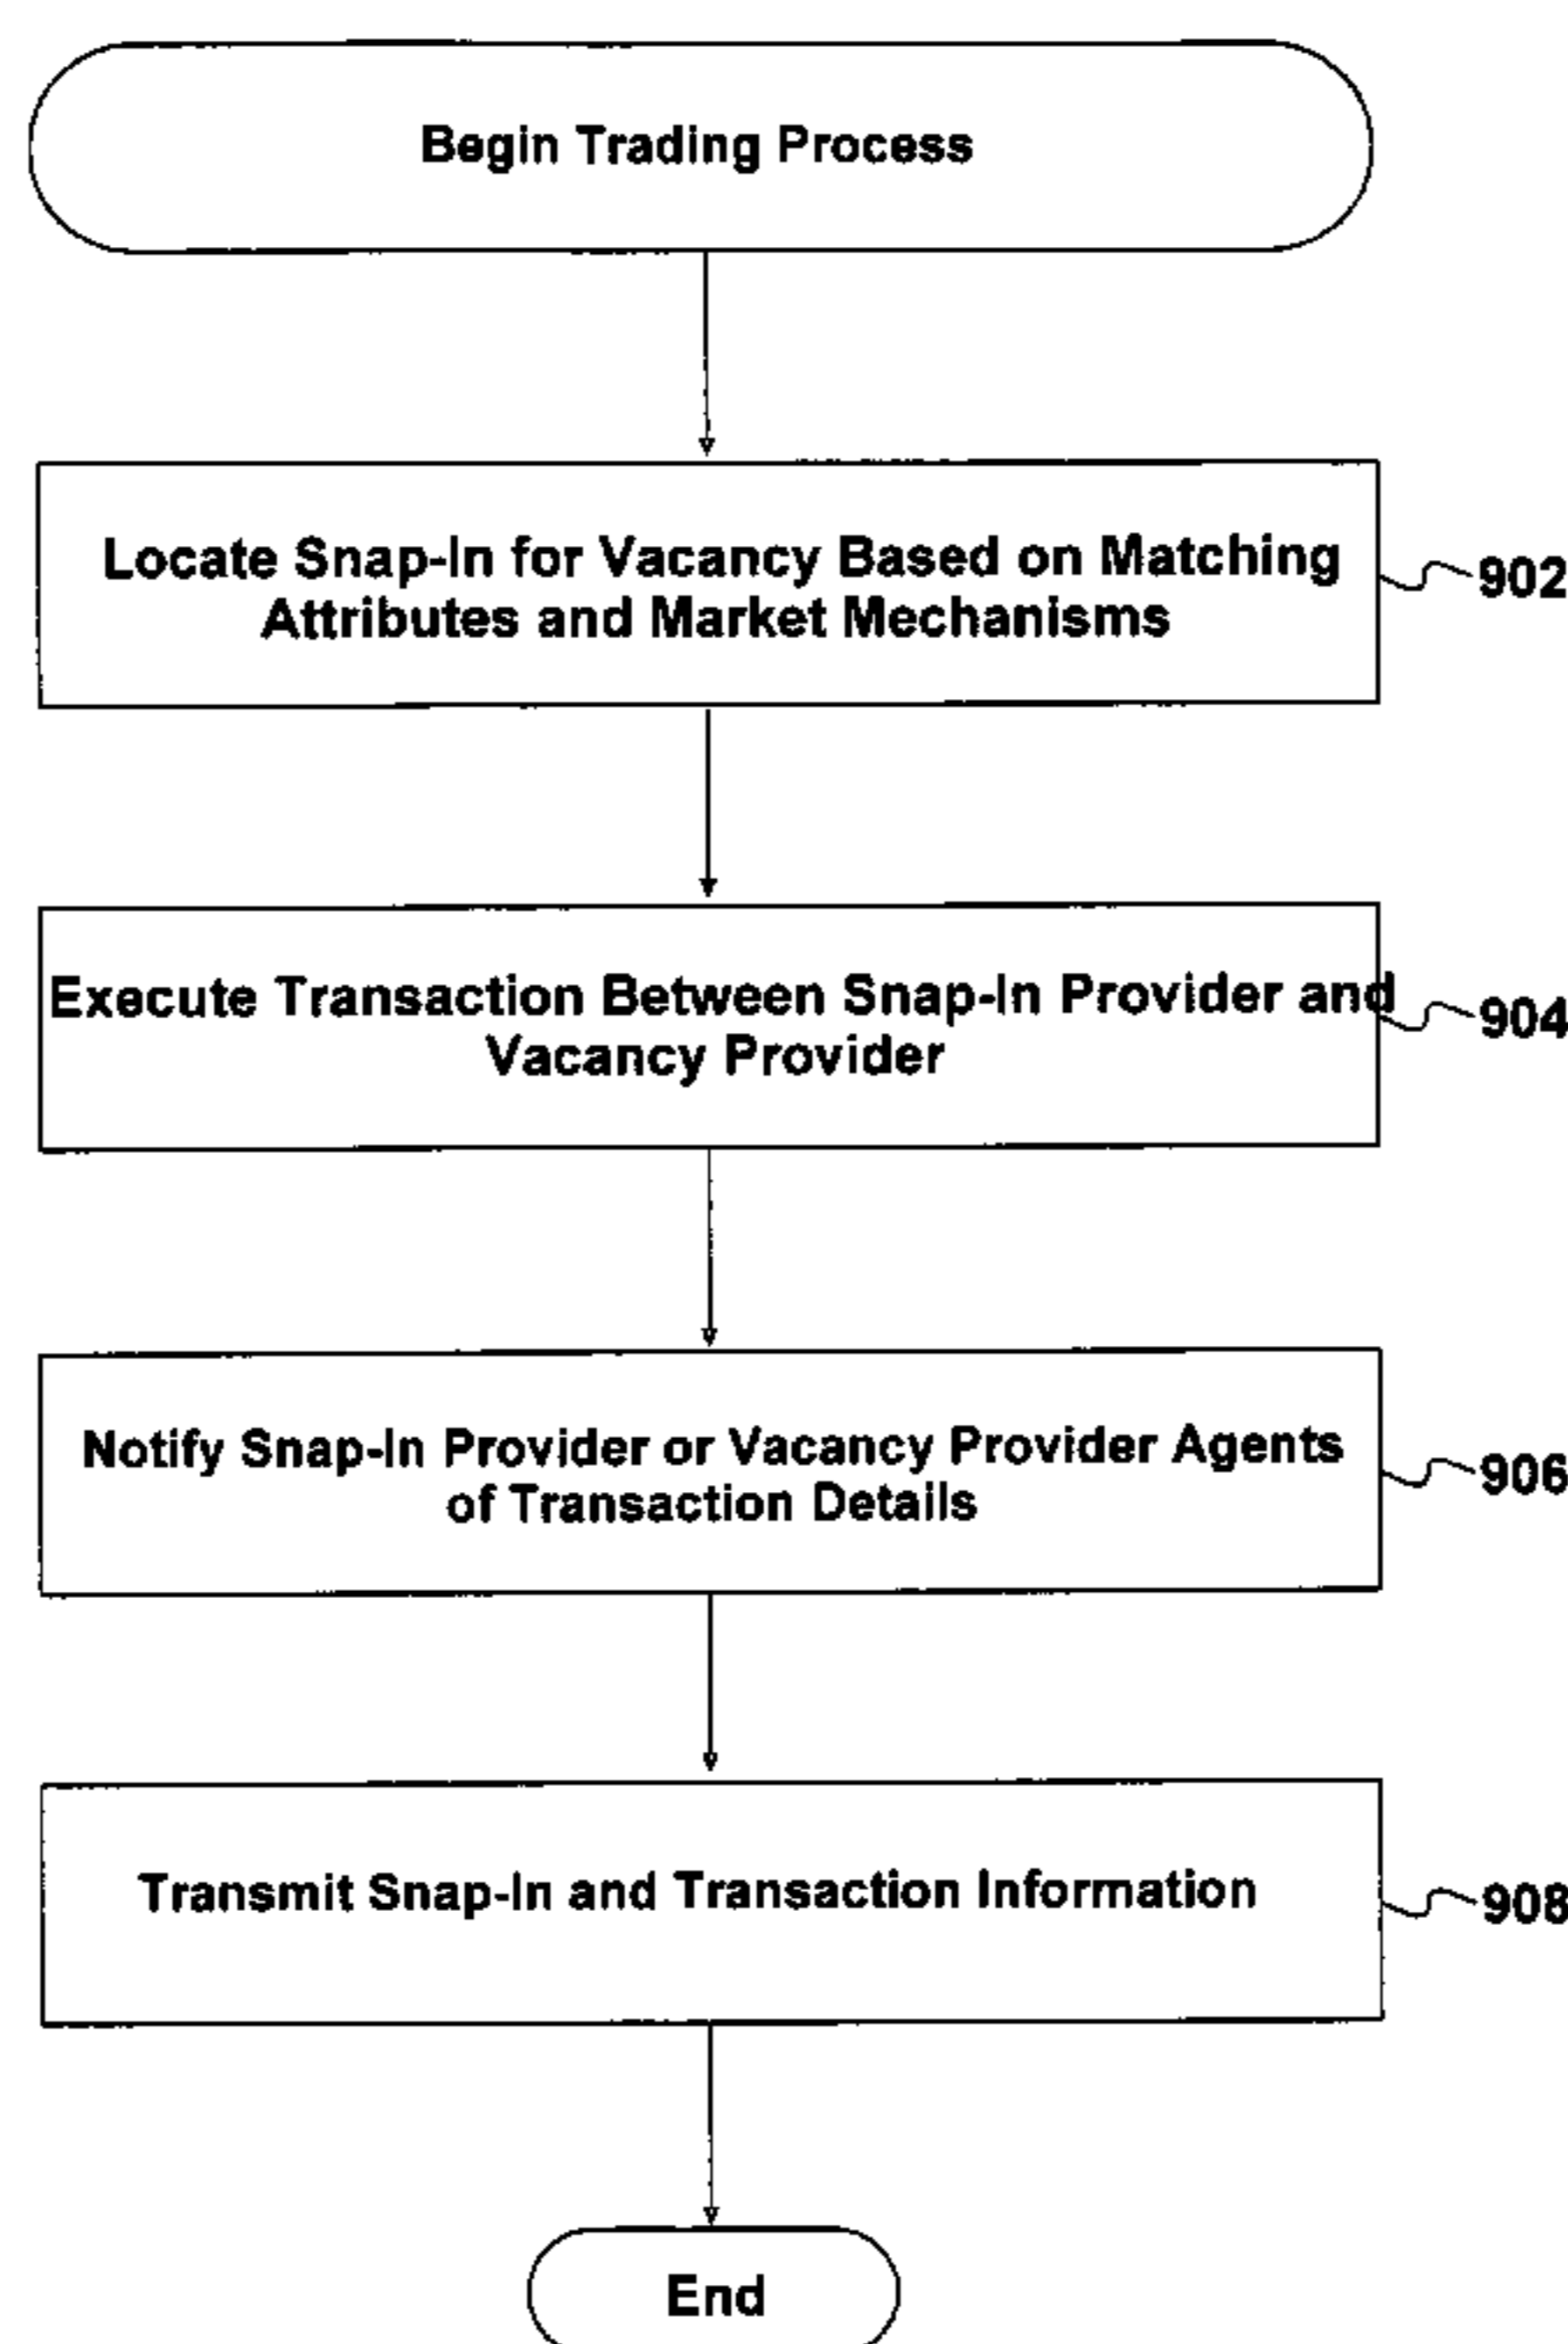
Begin Trading Process

Locate Snap-In for Vacancy Based on Matching Attributes and Market Mechanisms

902

Execute Transaction Between Snap-In Provider and Vacancy Provider

904

Notify Snap-In Provider or Vacancy Provider Agents of Transaction Details

906

Transmit Snap-In and Transaction Information

908

End